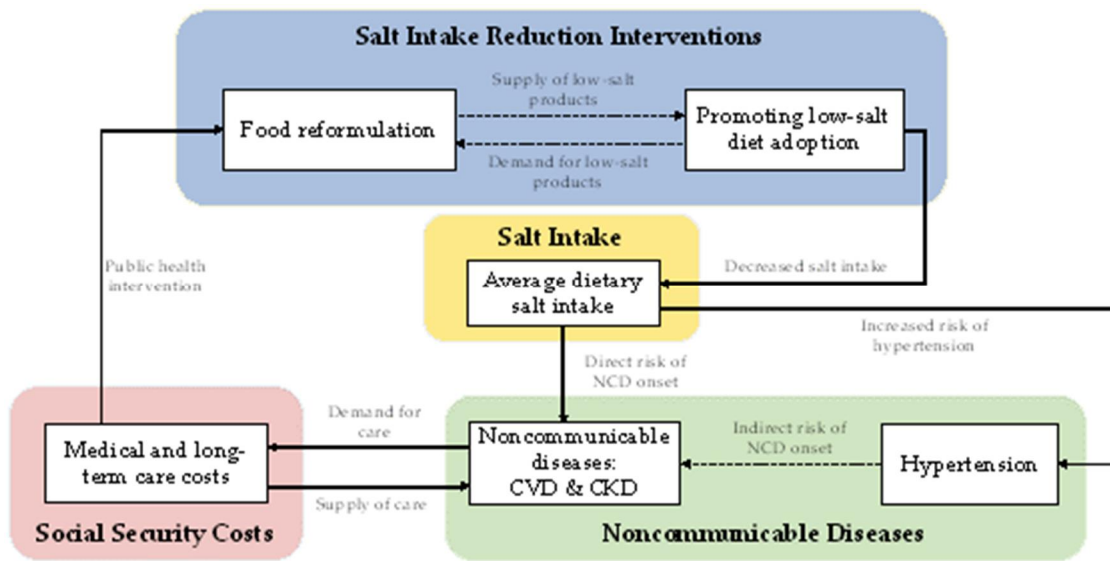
Salt Intake Reduction Interventions

Food reformulation

Supply of low-salt products

Demand for low-salt products

Promoting low-salt diet adoption

Salt Intake

Average dietary salt intake

Public health intervention

Decreased salt intake

Increased risk of hypertension

Direct risk of NCD onset

Demand for care

Medical and long-term care costs

Supply of care

Noncommunicable diseases: CVD & CKD

Indirect risk of NCD onset

Hypertension

Social Security Costs

Noncommunicable Diseases